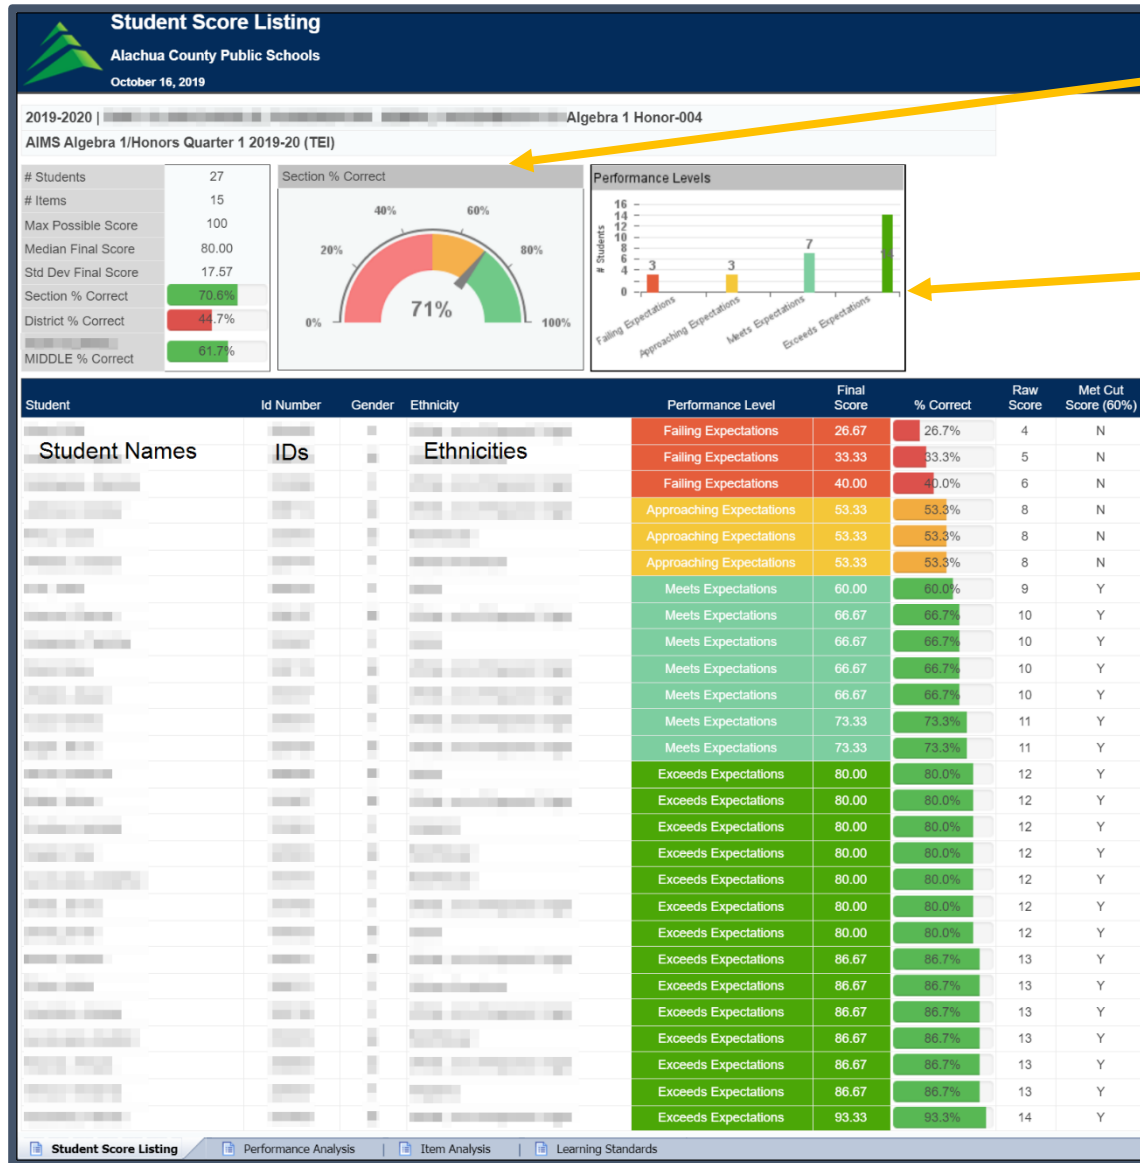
Student Score Listing
Alachua County Public Schools
October 16, 2019

2019-2020 | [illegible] Algebra 1 Honor-004
AIMS Algebra 1/Honors Quarter 1 2019-20 (TEI)

| | |
|---|---|
| # Students | 27 |
| # Items | 15 |
| Max Possible Score | 100 |
| Median Final Score | 80.00 |
| Std Dev Final Score | 17.57 |
| Section % Correct | 70.6% |
| District % Correct | 44.7% |
| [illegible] MIDDLE % Correct | 61.7% |

Section % Correct
0% 20% 40% 60% 80% 100%
71%

Performance Levels
# Students
16 14 12 10 8 6 4 2 0
3 3 7 14
Failing Expectations
Approaching Expectations
Meets Expectations
Exceeds Expectations

| Student | Id Number | Gender | Ethnicity | Performance Level | Final Score | % Correct | Raw Score | Met Cut Score (60%) |
|---|---|---|---|---|---|---|---|---|
| Student Names | IDs | | Ethnicities | Failing Expectations | 26.67 | 26.7% | 4 | N |
| | | | | Failing Expectations | 33.33 | 33.3% | 5 | N |
| | | | | Failing Expectations | 40.00 | 40.0% | 6 | N |
| | | | | Approaching Expectations | 53.33 | 53.3% | 8 | N |
| | | | | Approaching Expectations | 53.33 | 53.3% | 8 | N |
| | | | | Approaching Expectations | 53.33 | 53.3% | 8 | N |
| | | | | Meets Expectations | 60.00 | 60.0% | 9 | Y |
| | | | | Meets Expectations | 66.67 | 66.7% | 10 | Y |
| | | | | Meets Expectations | 66.67 | 66.7% | 10 | Y |
| | | | | Meets Expectations | 66.67 | 66.7% | 10 | Y |
| | | | | Meets Expectations | 66.67 | 66.7% | 10 | Y |
| | | | | Meets Expectations | 73.33 | 73.3% | 11 | Y |
| | | | | Meets Expectations | 73.33 | 73.3% | 11 | Y |
| | | | | Exceeds Expectations | 80.00 | 80.0% | 12 | Y |
| | | | | Exceeds Expectations | 80.00 | 80.0% | 12 | Y |
| | | | | Exceeds Expectations | 80.00 | 80.0% | 12 | Y |
| | | | | Exceeds Expectations | 80.00 | 80.0% | 12 | Y |
| | | | | Exceeds Expectations | 80.00 | 80.0% | 12 | Y |
| | | | | Exceeds Expectations | 80.00 | 80.0% | 12 | Y |
| | | | | Exceeds Expectations | 80.00 | 80.0% | 12 | Y |
| | | | | Exceeds Expectations | 86.67 | 86.7% | 13 | Y |
| | | | | Exceeds Expectations | 86.67 | 86.7% | 13 | Y |
| | | | | Exceeds Expectations | 86.67 | 86.7% | 13 | Y |
| | | | | Exceeds Expectations | 86.67 | 86.7% | 13 | Y |
| | | | | Exceeds Expectations | 86.67 | 86.7% | 13 | Y |
| | | | | Exceeds Expectations | 86.67 | 86.7% | 13 | Y |
| | | | | Exceeds Expectations | 93.33 | 93.3% | 14 | Y |

Student Score Listing | Performance Analysis | Item Analysis | Learning Standards